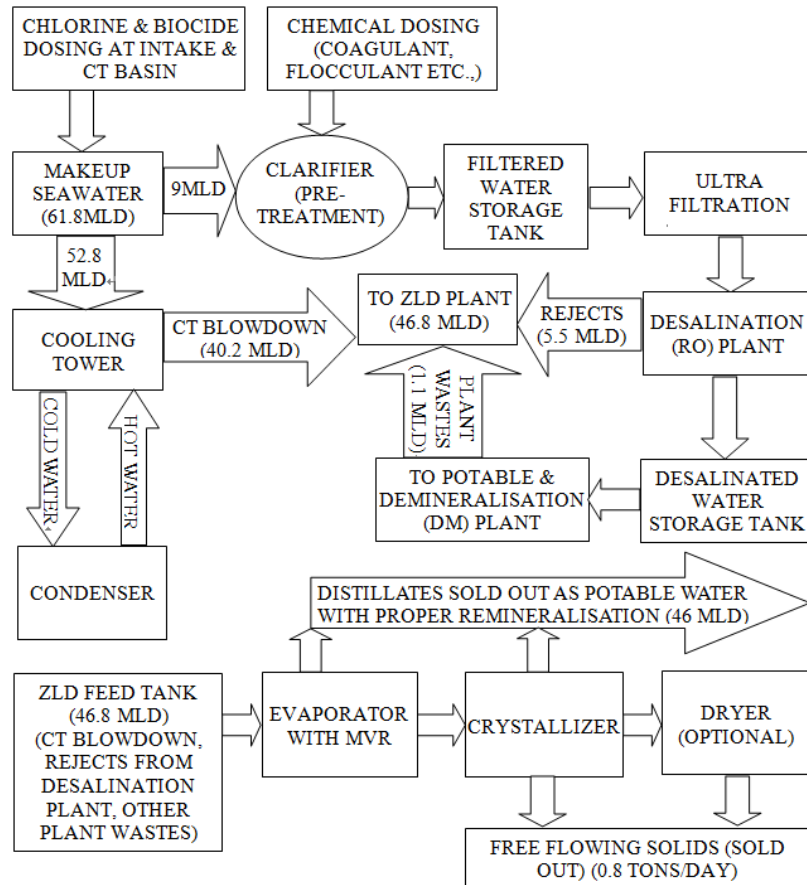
CHLORINE & BIOCIDE DOSING AT INTAKE & CT BASIN

CHEMICAL DOSING (COAGULANT, FLOCCULANT ETC.,)

MAKEUP SEAWATER (61.8MLD)

9MLD

CLARIFIER (PRE-TREATMENT)

FILTERED WATER STORAGE TANK

ULTRA FILTRATION

52.8 MLD

COOLING TOWER

CT BLOWDOWN (40.2 MLD)

TO ZLD PLANT (46.8 MLD)

REJECTS (5.5 MLD)

DESALINATION (RO) PLANT

COLD WATER

HOT WATER

PLANT WASTES (1.1 MLD)

TO POTABLE & DEMINERALISATION (DM) PLANT

DESALINATED WATER STORAGE TANK

CONDENSER

DISTILLATES SOLD OUT AS POTABLE WATER WITH PROPER REMINERALISATION (46 MLD)

ZLD FEED TANK (46.8 MLD) (CT BLOWDOWN, REJECTS FROM DESALINATION PLANT, OTHER PLANT WASTES)

EVAPORATOR WITH MVR

CRYSTALLIZER

DRYER (OPTIONAL)

FREE FLOWING SOLIDS (SOLD OUT) (0.8 TONS/DAY)